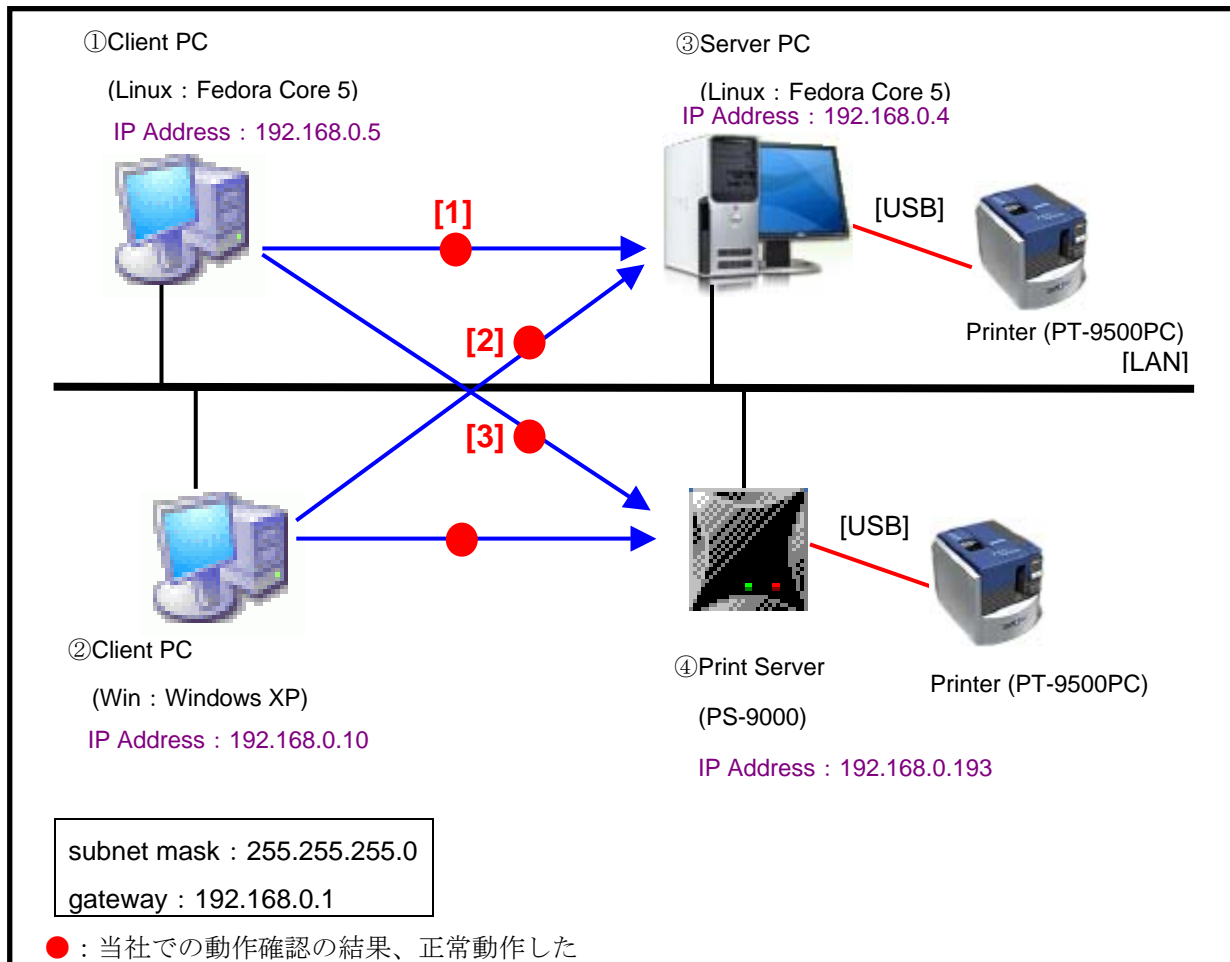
①Client PC

(Linux：Fedora Core 5)

IP Address：192.168.0.5

③Server PC

(Linux：Fedora Core 5)

IP Address：192.168.0.4

[1]

[USB]

[2]

Printer (PT-9500PC)

[LAN]

[3]

[USB]

②Client PC

(Win：Windows XP)

IP Address：192.168.0.10

④Print Server

(PS-9000)

IP Address：192.168.0.193

Printer (PT-9500PC)

subnet mask：255.255.255.0

gateway：192.168.0.1

●：当社での動作確認の結果、正常動作した